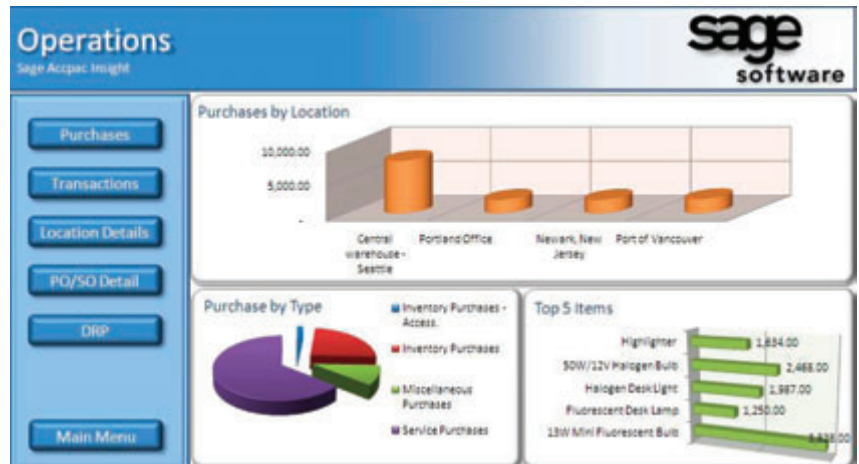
Operations
Sage Accpac Insight

sage software

Purchases
Transactions
Location Details
PO/SO Detail
DRP
Main Menu

Purchases by Location

10,000.00
5,000.00
-

Central warehouse - Seattle
Portland Office
Newark, New Jersey
Port of Vancouver

Purchase by Type

Inventory Purchases - Access.
Inventory Purchases
Miscellaneous Purchases
Service Purchases

Top 5 Items

Highlighter 1,634.00
50W/12V Halogen Bulb 2,468.00
Halogen Desk Light 1,987.00
Fluorescent Desk Lamp 1,250.00
13W Mini Fluorescent Bulb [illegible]